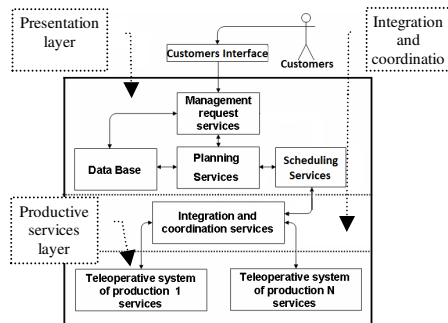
Presentation layer

Integration and coordinatio

Customers Interface

Customers

Management request services

Data Base

Planning Services

Scheduling Services

Productive services layer

Integration and coordination services

Teleoperative system of production 1 services

Teleoperative system of production N services